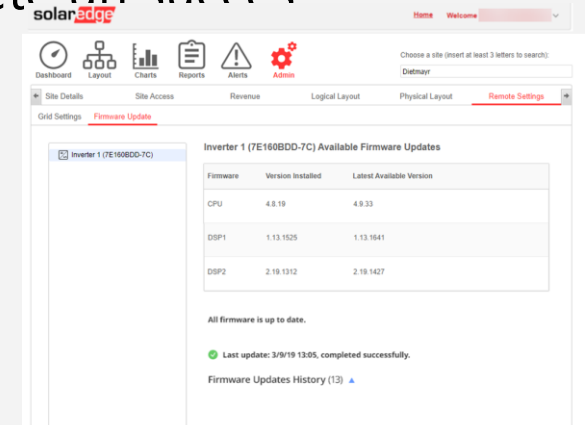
solaredge

Home Welcome

Dashboard Layout Charts Reports Alerts Admin

Choose a site (insert at least 3 letters to search):

Dietmayr

Site Details Site Access Revenue Logical Layout Physical Layout Remote Settings

Grid Settings Firmware Update

Inverter 1 (7E160BDD-7C)

Inverter 1 (7E160BDD-7C) Available Firmware Updates

| Firmware | Version Installed | Latest Available Version |
|---|---|---|
| CPU | 4.8.19 | 4.9.33 |
| DSP1 | 1.13.1525 | 1.13.1641 |
| DSP2 | 2.19.1312 | 2.19.1427 |

All firmware is up to date.

Last update: 3/9/19 13:05, completed successfully.

Firmware Updates History (13)